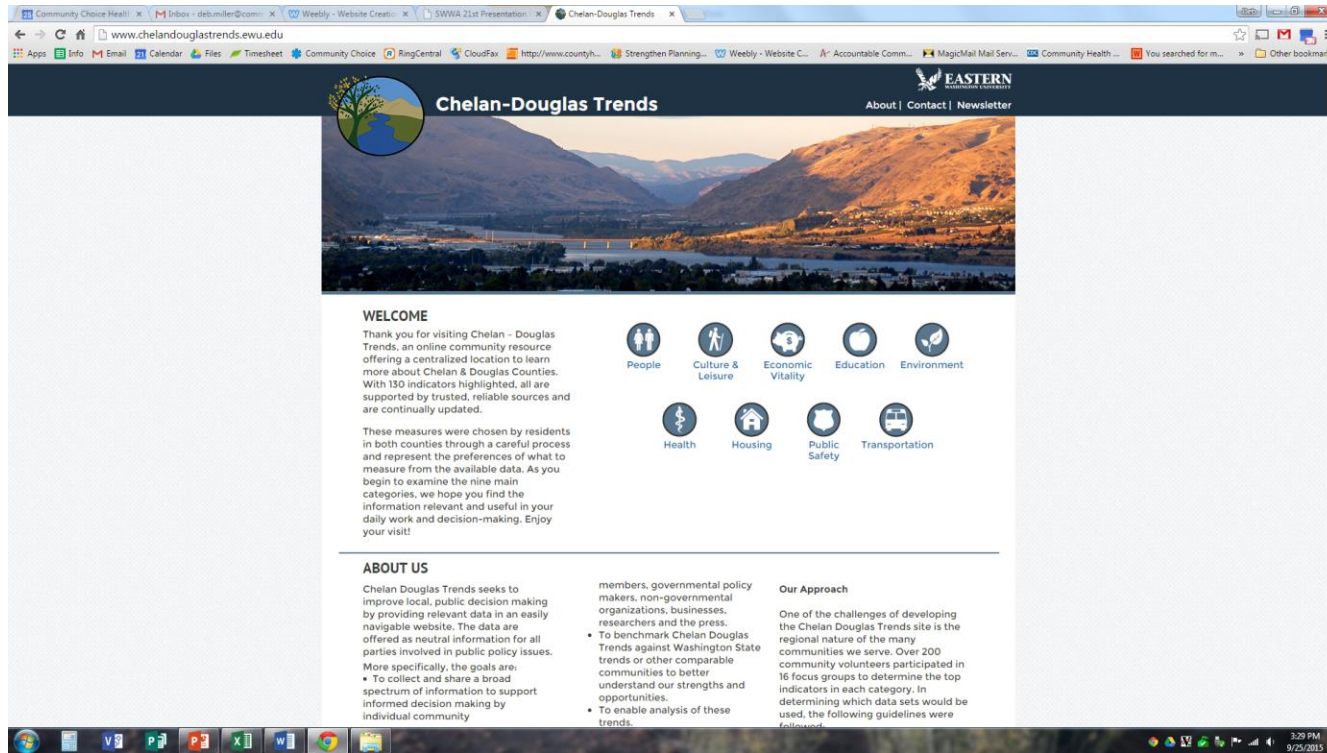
Community Choice Health × | Inbox - deb.miller@comm × | Weebly - Website Creatio × | SWWA 21st Presentation × | Chelan-Douglas Trends ×

www.chelandouglastrends.ewu.edu

Apps | Info | Email | Calendar | Files | Timesheet | Community Choice | RingCentral | CloudFax | http://www.countyh... | Strengthen Planning... | Weebly - Website C... | Accountable Comm... | MagicMail Mail Serv... | Community Health ... | You searched for m... | » | Other bookmarks

EASTERN WASHINGTON UNIVERSITY

Chelan-Douglas Trends

About | Contact | Newsletter

WELCOME

Thank you for visiting Chelan – Douglas Trends, an online community resource offering a centralized location to learn more about Chelan & Douglas Counties. With 130 indicators highlighted, all are supported by trusted, reliable sources and are continually updated.

These measures were chosen by residents in both counties through a careful process and represent the preferences of what to measure from the available data. As you begin to examine the nine main categories, we hope you find the information relevant and useful in your daily work and decision-making. Enjoy your visit!

People
Culture & Leisure
Economic Vitality
Education
Environment
Health
Housing
Public Safety
Transportation

ABOUT US

Chelan Douglas Trends seeks to improve local, public decision making by providing relevant data in an easily navigable website. The data are offered as neutral information for all parties involved in public policy issues.

More specifically, the goals are:
• To collect and share a broad spectrum of information to support informed decision making by individual community members, governmental policy makers, non-governmental organizations, businesses, researchers and the press.
• To benchmark Chelan Douglas Trends against Washington State trends or other comparable communities to better understand our strengths and opportunities.
• To enable analysis of these trends.

Our Approach

One of the challenges of developing the Chelan Douglas Trends site is the regional nature of the many communities we serve. Over 200 community volunteers participated in 16 focus groups to determine the top indicators in each category. In determining which data sets would be used, the following guidelines were followed.

3:29 PM
9/25/2015